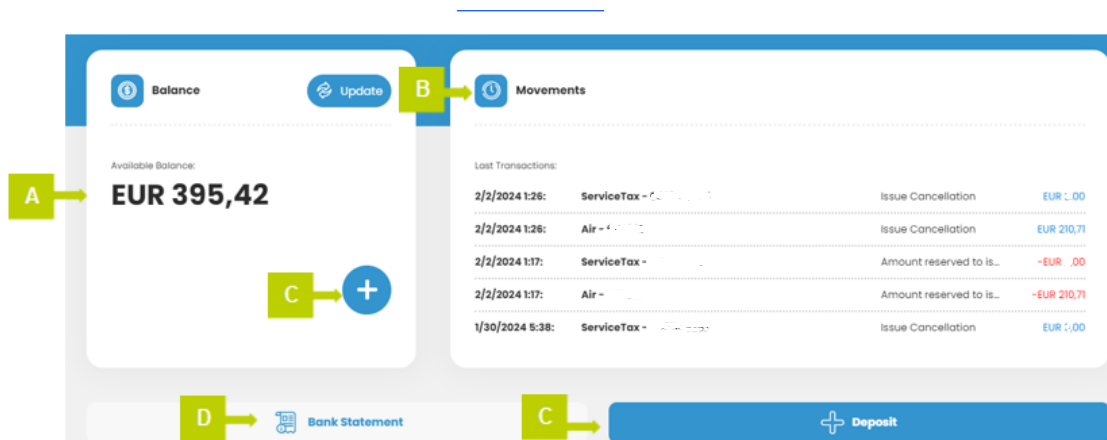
Balance

Update

Available Balance:

EUR 395,42

A

B

Movements

Last Transactions:

| | | | |
|---|---|---|---|
| 2/2/2024 1:26: | ServiceTax - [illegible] | Issue Cancellation | EUR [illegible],00 |
| 2/2/2024 1:26: | Air - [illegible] | Issue Cancellation | EUR 210,71 |
| 2/2/2024 1:17: | ServiceTax - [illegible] | Amount reserved to is... | -EUR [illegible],00 |
| 2/2/2024 1:17: | Air - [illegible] | Amount reserved to is... | -EUR 210,71 |
| 1/30/2024 5:38: | ServiceTax - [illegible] | Issue Cancellation | EUR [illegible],00 |

C

D

Bank Statement

C

Deposit